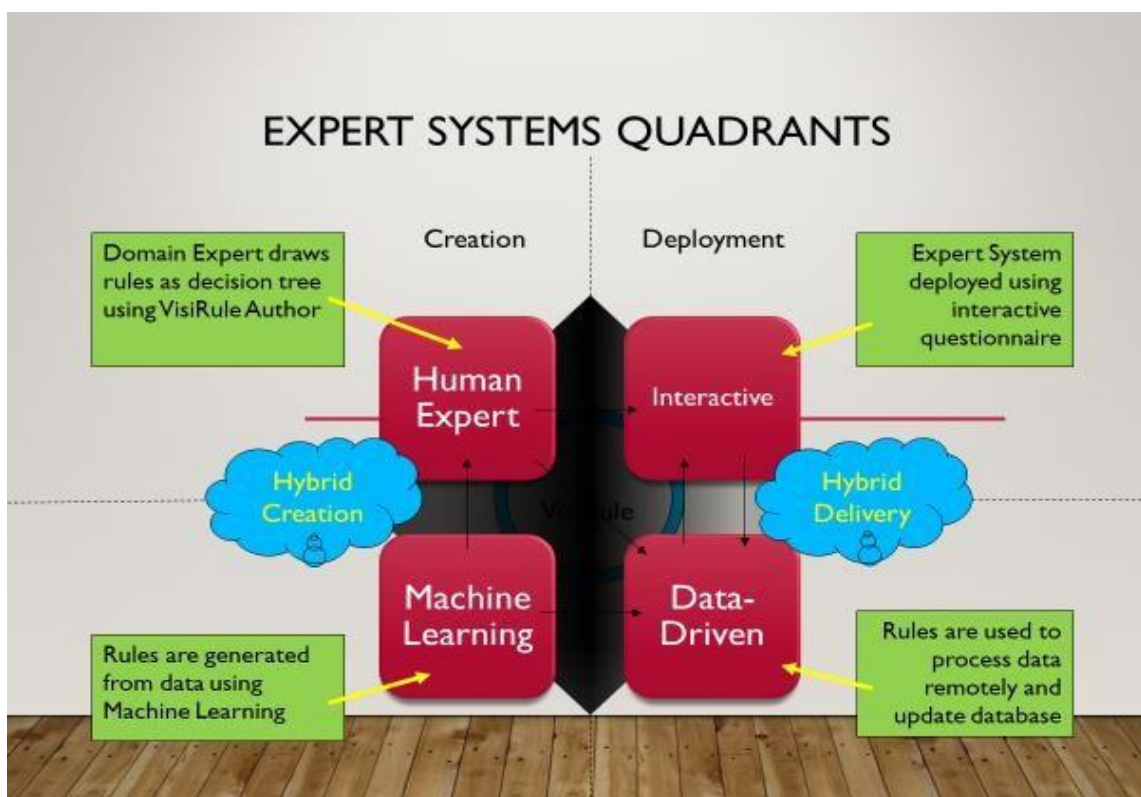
EXPERT SYSTEMS QUADRANTS

Creation

Deployment

Domain Expert draws rules as decision tree using VisiRule Author

Expert System deployed using interactive questionnaire

Human Expert

Interactive

Hybrid Creation

VisiRule

Hybrid Delivery

Machine Learning

Data-Driven

Rules are generated from data using Machine Learning

Rules are used to process data remotely and update database